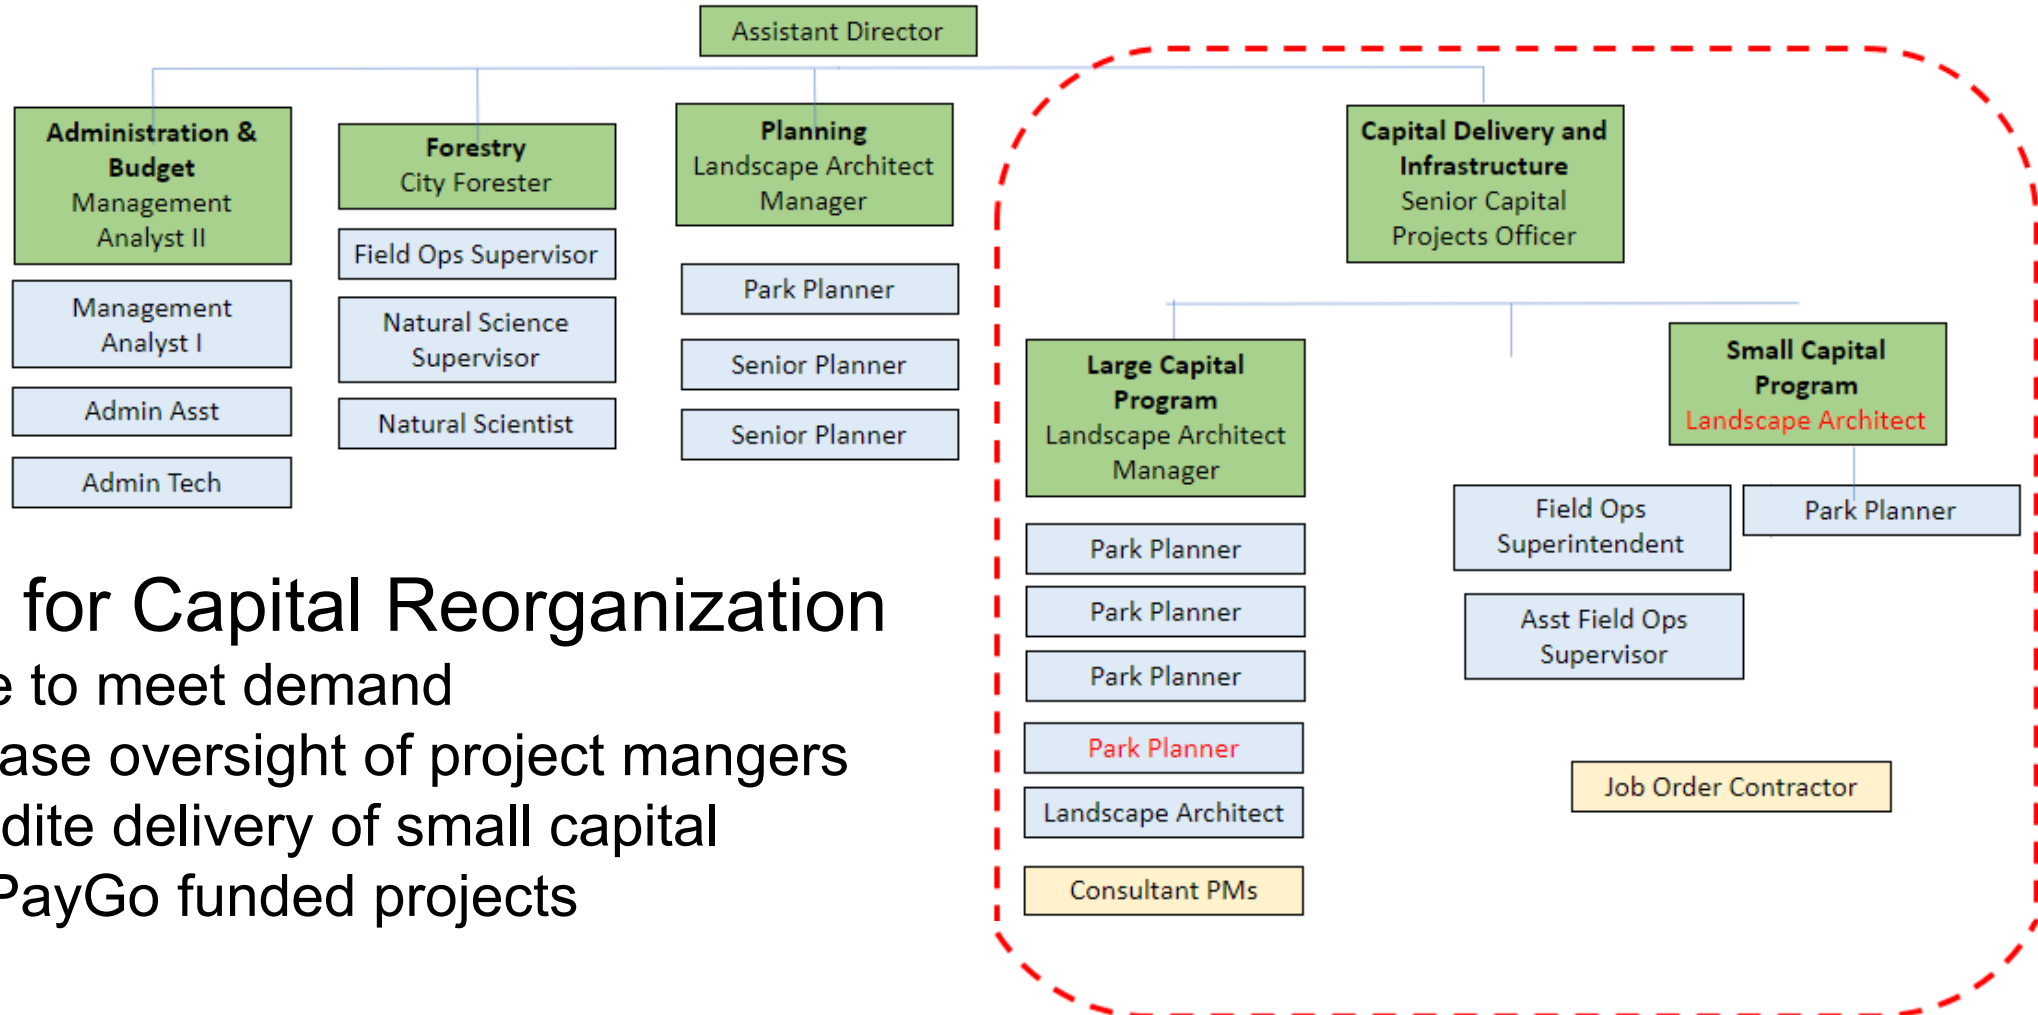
Assistant Director

Administration & Budget
Management Analyst II

Management Analyst I

Admin Asst

Admin Tech

Forestry
City Forester

Field Ops Supervisor

Natural Science Supervisor

Natural Scientist

Planning
Landscape Architect Manager

Park Planner

Senior Planner

Senior Planner

Capital Delivery and Infrastructure
Senior Capital Projects Officer

Large Capital Program
Landscape Architect Manager

Park Planner

Park Planner

Park Planner

Park Planner

Landscape Architect

Consultant PMs

Small Capital Program
Landscape Architect

Field Ops Superintendent

Park Planner

Asst Field Ops Supervisor

Job Order Contractor

for Capital Reorganization
e to meet demand
ase oversight of project mangers
dite delivery of small capital
PayGo funded projects